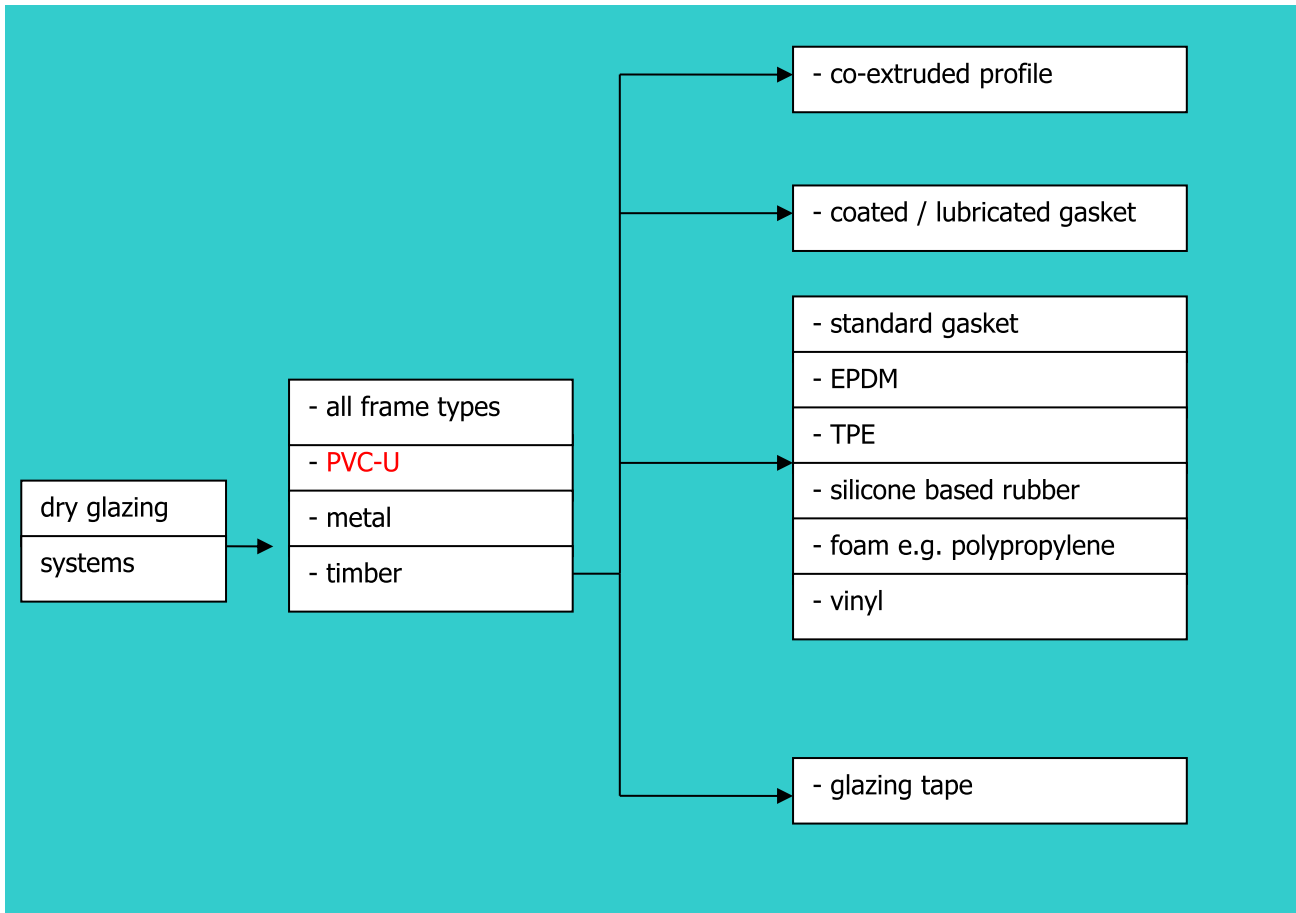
dry glazing
systems

- all frame types
- PVC-U
- metal
- timber

- co-extruded profile

- coated / lubricated gasket

- standard gasket
- EPDM
- TPE
- silicone based rubber
- foam e.g. polypropylene
- vinyl

- glazing tape